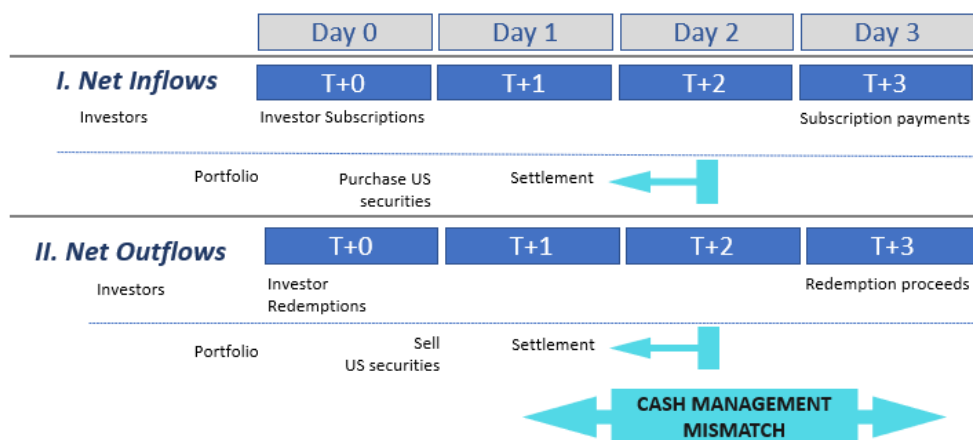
Day 0 | Day 1 | Day 2 | Day 3

I. Net Inflows

T+0 | T+1 | T+2 | T+3

Investors

Investor Subscriptions

Subscription payments

Portfolio

Purchase US securities

Settlement

II. Net Outflows

T+0 | T+1 | T+2 | T+3

Investors

Investor Redemptions

Redemption proceeds

Portfolio

Sell US securities

Settlement

CASH MANAGEMENT MISMATCH